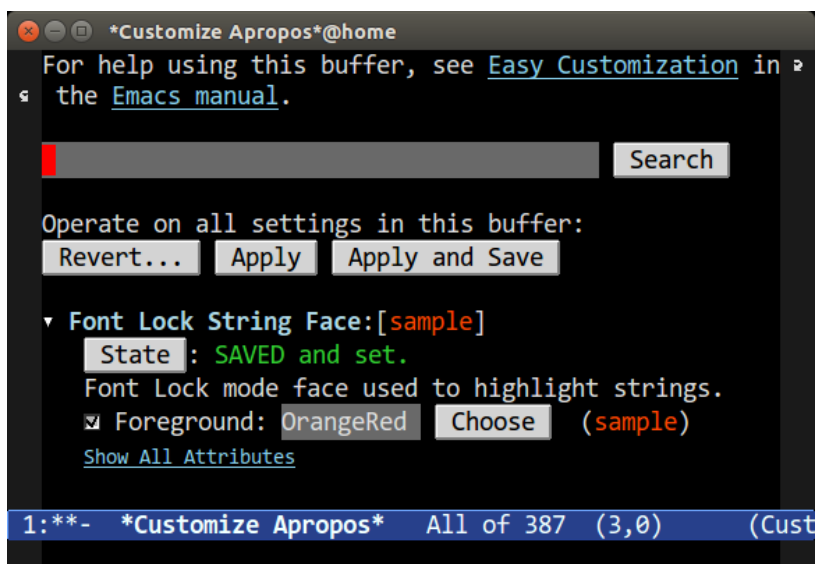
*Customize Apropos*@home

For help using this buffer, see Easy Customization in the Emacs manual.

Search

Operate on all settings in this buffer:
Revert... Apply Apply and Save

▾ Font Lock String Face:[sample]
State : SAVED and set.
Font Lock mode face used to highlight strings.
☑ Foreground: OrangeRed Choose (sample)
Show All Attributes

1:**- *Customize Apropos* All of 387 (3,0) (Cust